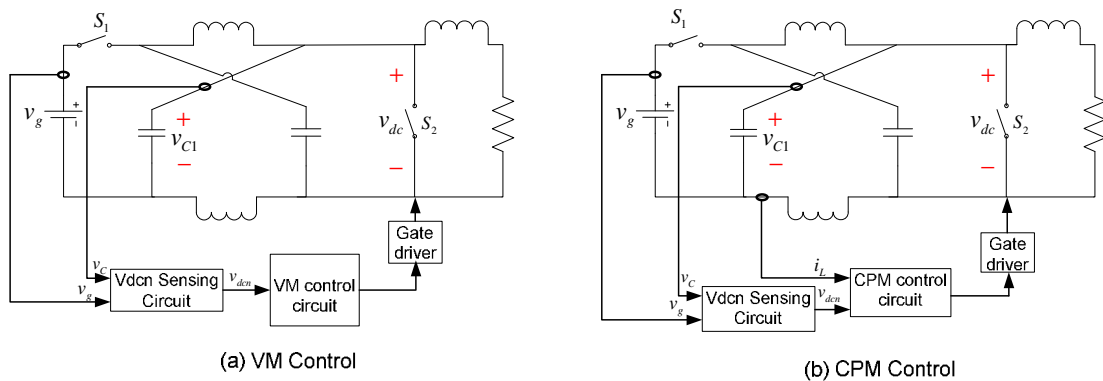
$S_1$
$v_g$
+
$v_{C1}$
−
+
$v_{dc}$
$S_2$
−
Gate driver
$v_C$
$v_g$
Vdcn Sensing Circuit
$v_{dcn}$
VM control circuit
(a) VM Control

$S_1$
$v_g$
+
$v_{C1}$
−
+
$v_{dc}$
$S_2$
−
Gate driver
$i_L$
$v_C$
$v_g$
Vdcn Sensing Circuit
$v_{dcn}$
CPM control circuit
(b) CPM Control